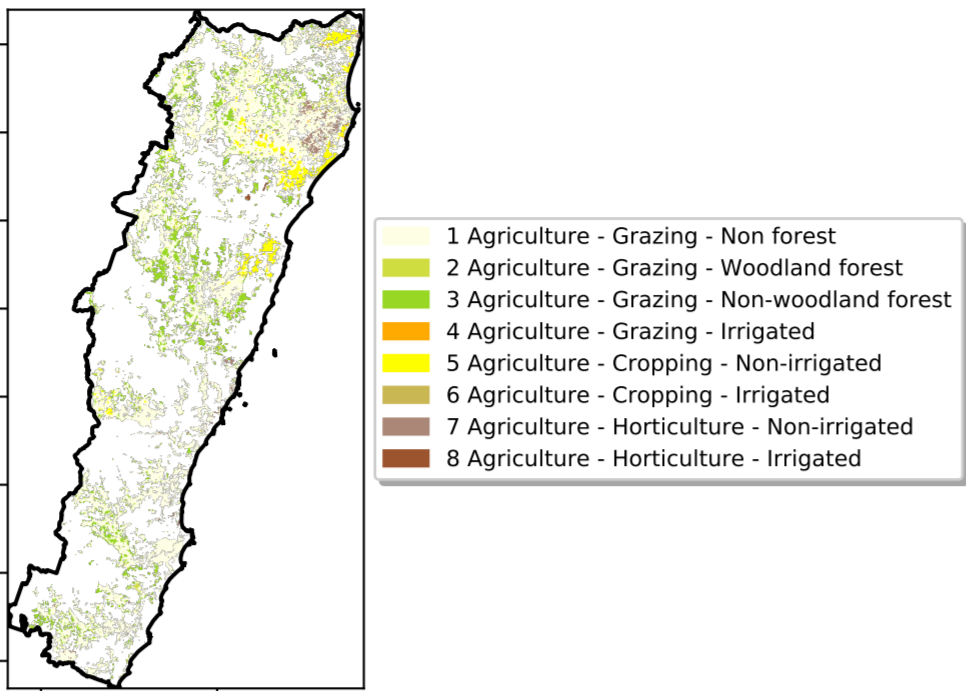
1 Agriculture - Grazing - Non forest
2 Agriculture - Grazing - Woodland forest
3 Agriculture - Grazing - Non-woodland forest
4 Agriculture - Grazing - Irrigated
5 Agriculture - Cropping - Non-irrigated
6 Agriculture - Cropping - Irrigated
7 Agriculture - Horticulture - Non-irrigated
8 Agriculture - Horticulture - Irrigated